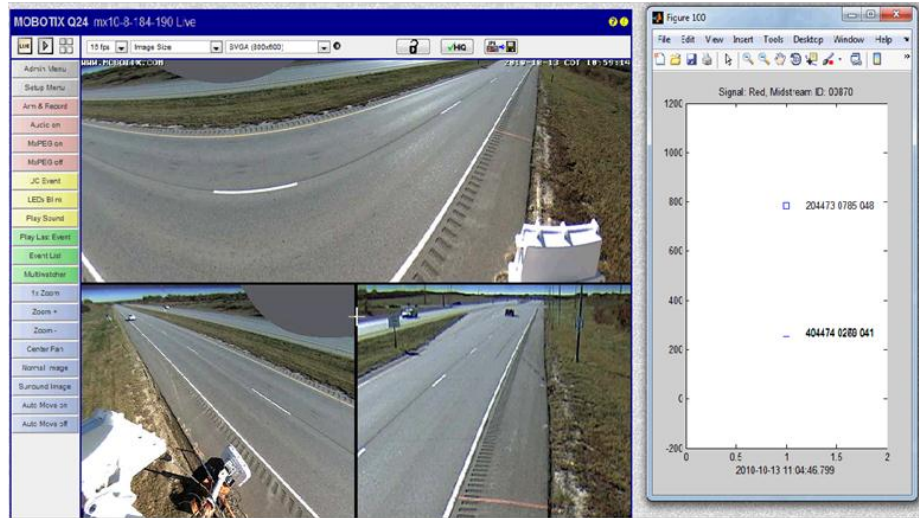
MOBOTIX Q24 mx10-8-184-190 Live

15 fps Image Size SVGA (800x600)

HQ

Admin Menu
Setup Menu
Arm & Record
Audio on
MxPEG on
MxPEG off
JC Event
LEDs Blink
Play Sound
Play Last Event
Event List
Multiwatcher
1x Zoom
Zoom +
Zoom -
Center Pan
Normal Image
Surround Image
Auto Move on
Auto Move off

WWW.MOBOTIX.COM

2010-10-13 CDT 10:59:14

Figure 100

File Edit View Insert Tools Desktop Window Help

Signal: Red, Midstream ID: 00870

1200
1000
800
600
400
200
0
-200
0 0.5 1 1.5 2

204473 0785 048

404474 0289 041

2010-10-13 11:04:46.799